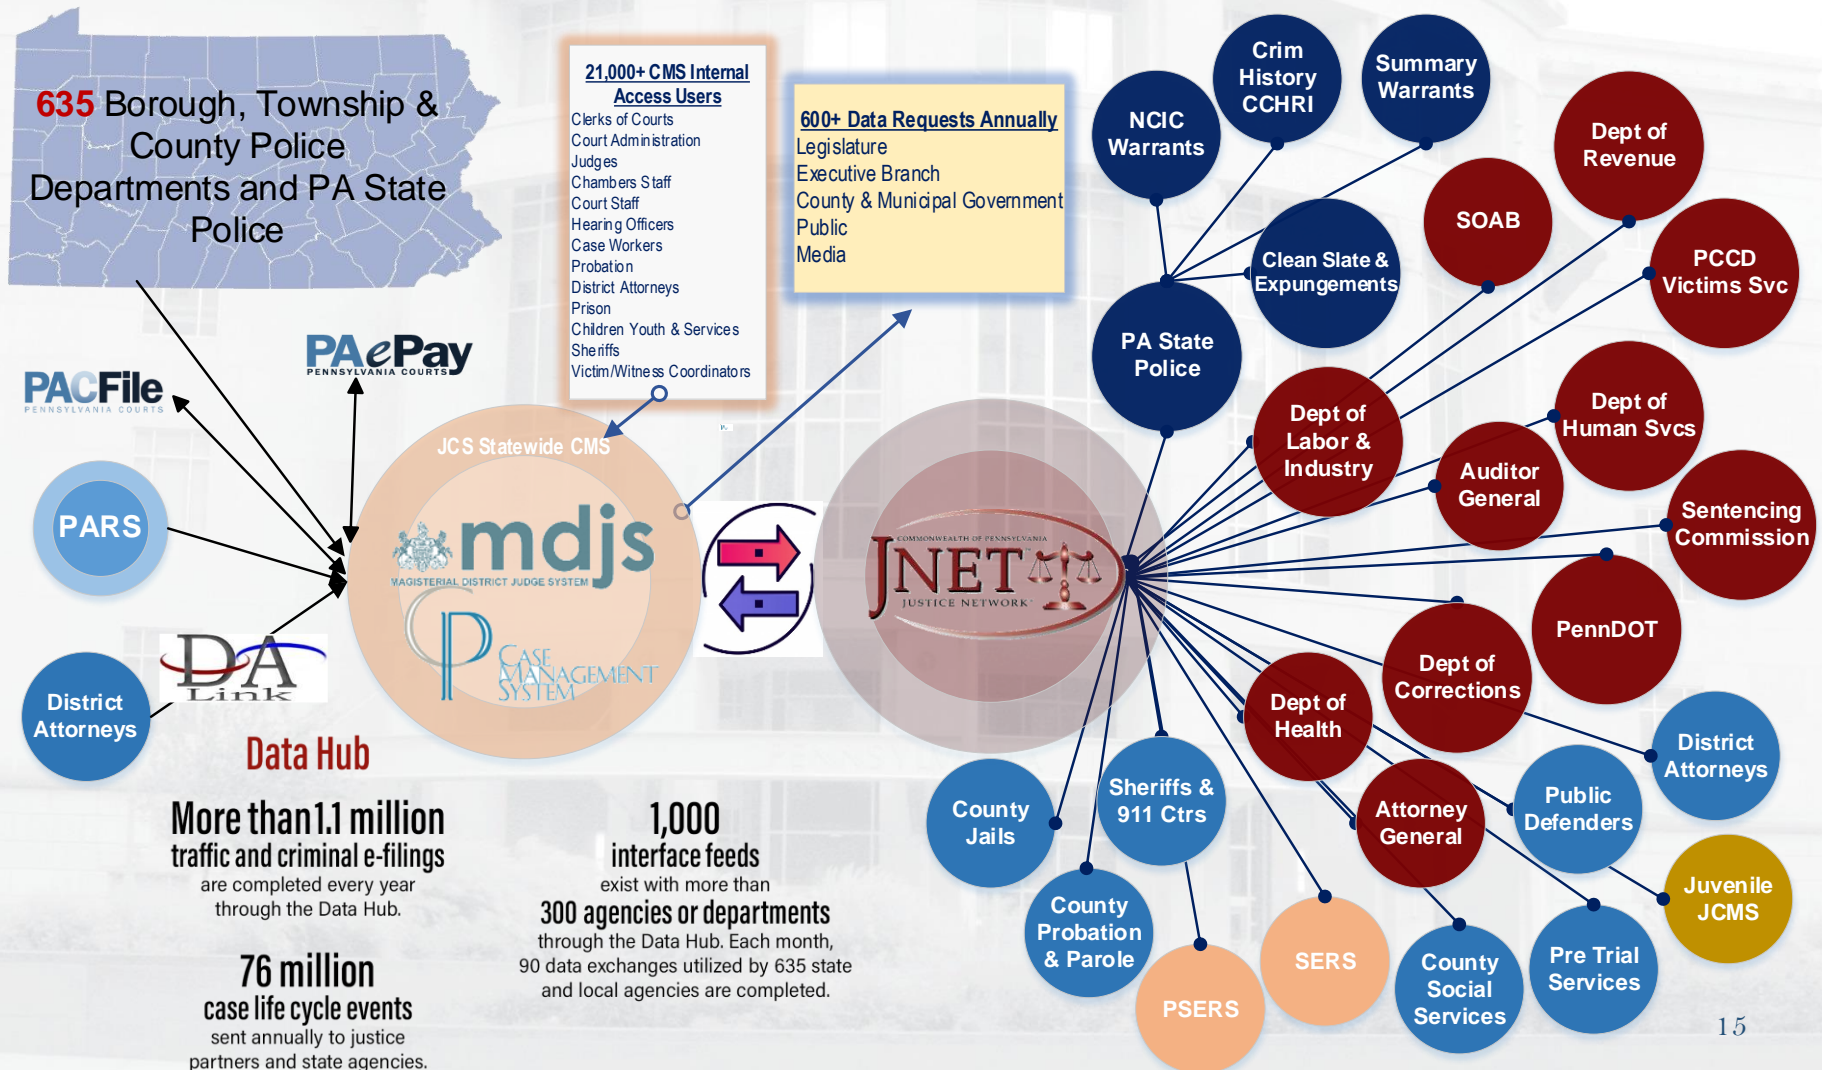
635 Borough, Township & County Police Departments and PA State Police

21,000+ CMS Internal Access Users
Clerks of Courts
Court Administration
Judges
Chambers Staff
Court Staff
Hearing Officers
Case Workers
Probation
District Attorneys
Prison
Children Youth & Services
Sheriffs
Victim/Witness Coordinators

600+ Data Requests Annually
Legislature
Executive Branch
County & Municipal Government
Public
Media

PACFile
PENNSYLVANIA COURTS

PAePay
PENNSYLVANIA COURTS

PARS

District Attorneys

DA Link

JCS Statewide CMS
mdjs
MAGISTERIAL DISTRICT JUDGE SYSTEM
CP CASE MANAGEMENT SYSTEM

Data Hub

More than 1.1 million traffic and criminal e-filings are completed every year through the Data Hub.

76 million case life cycle events sent annually to justice partners and state agencies.

1,000 interface feeds exist with more than 300 agencies or departments through the Data Hub. Each month, 90 data exchanges utilized by 635 state and local agencies are completed.

COMMONWEALTH OF PENNSYLVANIA
JNET
JUSTICE NETWORK

NCIC Warrants
Crim History CCHRI
Summary Warrants
Dept of Revenue
SOAB
Clean Slate & Expungements
PCCD Victims Svc
PA State Police
Dept of Labor & Industry
Dept of Human Svcs
Auditor General
Sentencing Commission
PennDOT
Dept of Corrections
Dept of Health
District Attorneys
County Jails
Sheriffs & 911 Ctrs
Public Defenders
Attorney General
Juvenile JCMS
County Probation & Parole
SERS
PSERS
County Social Services
Pre Trial Services

15